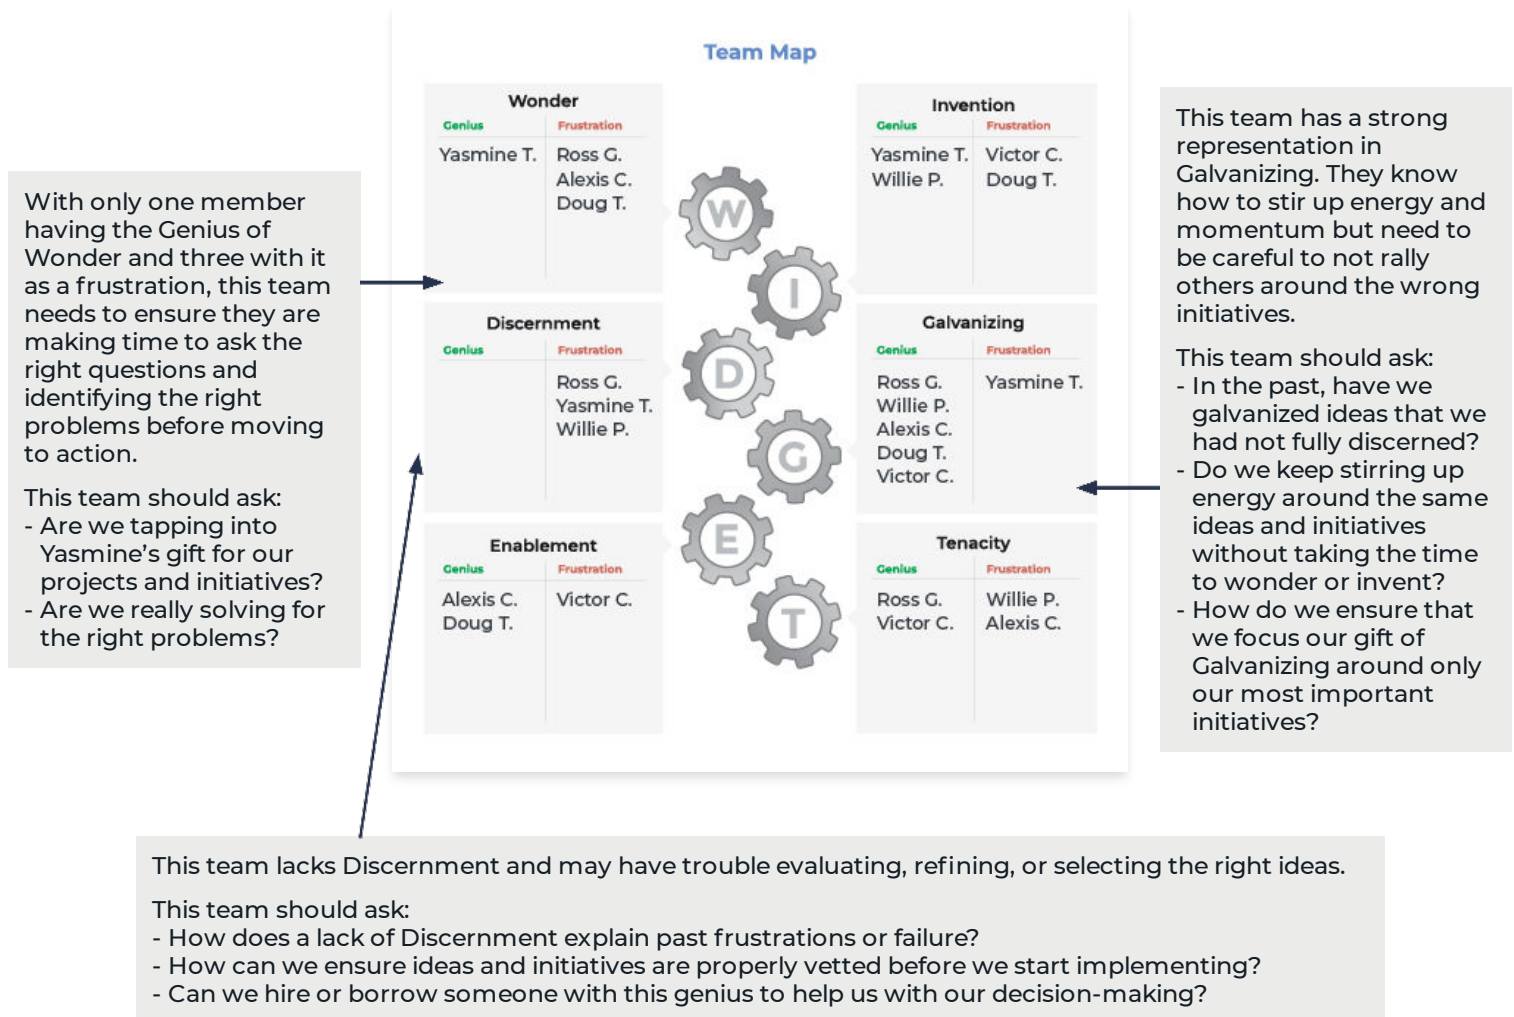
Team Map

With only one member having the Genius of Wonder and three with it as a frustration, this team needs to ensure they are making time to ask the right questions and identifying the right problems before moving to action.

This team should ask:
- Are we tapping into Yasmine's gift for our projects and initiatives?
- Are we really solving for the right problems?

Wonder

| Genius | Frustration |
|---|---|
| Yasmine T. | Ross G. Alexis C. Doug T. |

Invention

| Genius | Frustration |
|---|---|
| Yasmine T. Willie P. | Victor C. Doug T. |

Discernment

| Genius | Frustration |
|---|---|
| | Ross G. Yasmine T. Willie P. |

Galvanizing

| Genius | Frustration |
|---|---|
| Ross G. Willie P. Alexis C. Doug T. Victor C. | Yasmine T. |

Enablement

| Genius | Frustration |
|---|---|
| Alexis C. Doug T. | Victor C. |

Tenacity

| Genius | Frustration |
|---|---|
| Ross G. Victor C. | Willie P. Alexis C. |

W I D G E T

This team has a strong representation in Galvanizing. They know how to stir up energy and momentum but need to be careful to not rally others around the wrong initiatives.

This team should ask:
- In the past, have we galvanized ideas that we had not fully discerned?
- Do we keep stirring up energy around the same ideas and initiatives without taking the time to wonder or invent?
- How do we ensure that we focus our gift of Galvanizing around only our most important initiatives?

This team lacks Discernment and may have trouble evaluating, refining, or selecting the right ideas.

This team should ask:
- How does a lack of Discernment explain past frustrations or failure?
- How can we ensure ideas and initiatives are properly vetted before we start implementing?
- Can we hire or borrow someone with this genius to help us with our decision-making?